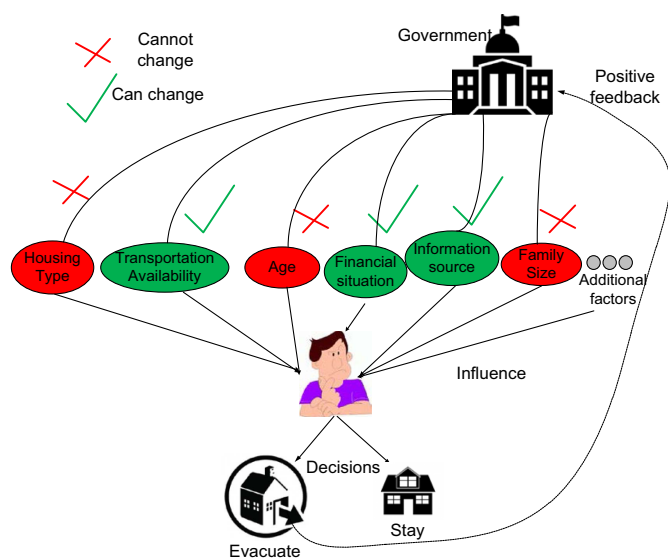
Cannot change

Can change

Government

Positive feedback

Housing Type

Transportation Availability

Age

Financial situation

Information source

Family Size

Additional factors

Influence

Decisions

Evacuate

Stay